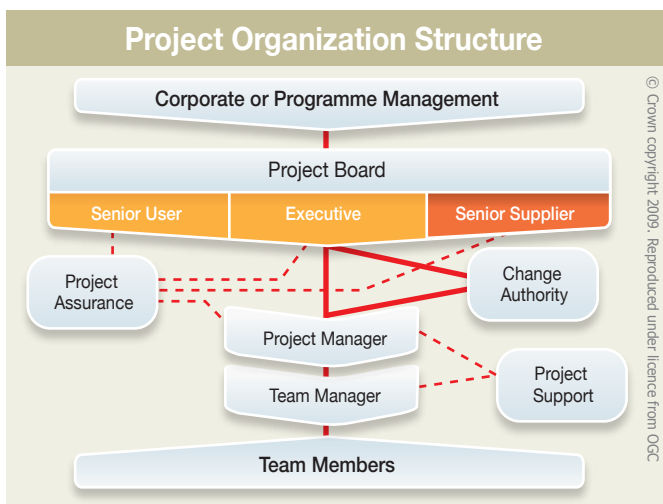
Project Organization Structure

Corporate or Programme Management

Project Board

Senior User

Executive

Senior Supplier

Project Assurance

Change Authority

Project Manager

Team Manager

Project Support

Team Members

© Crown copyright 2009. Reproduced under licence from OGC